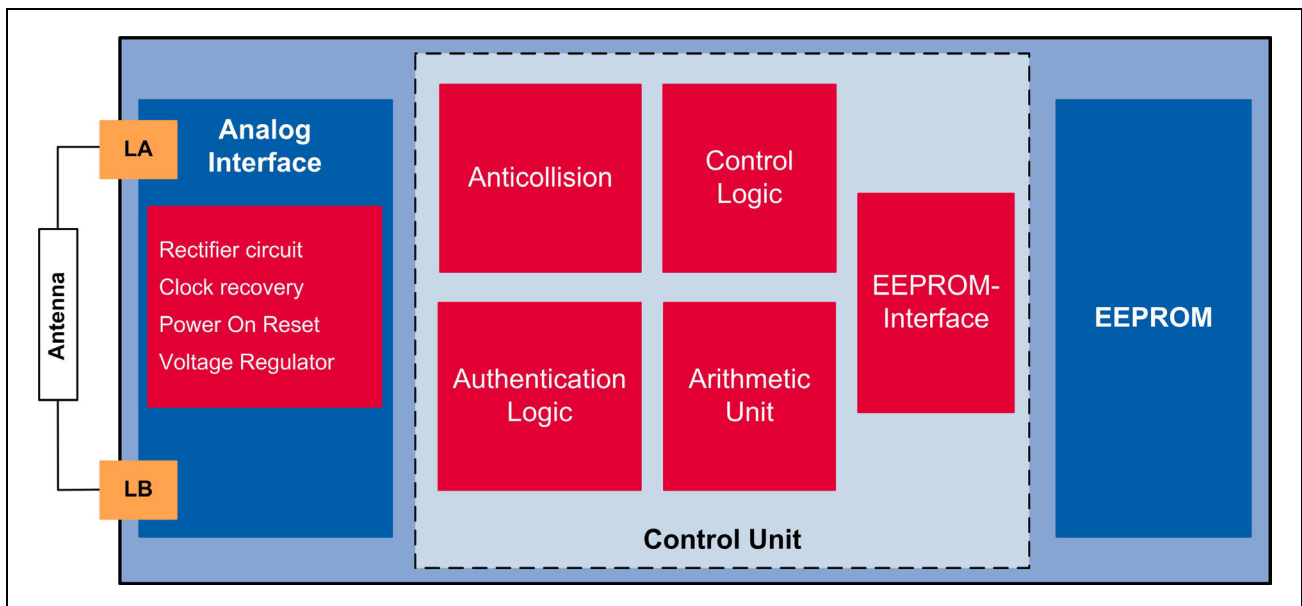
LA

Antenna

LB

Analog Interface

Rectifier circuit
Clock recovery
Power On Reset
Voltage Regulator

Anticollision

Control Logic

Authentication Logic

Arithmetic Unit

EEPROM-Interface

Control Unit

EEPROM